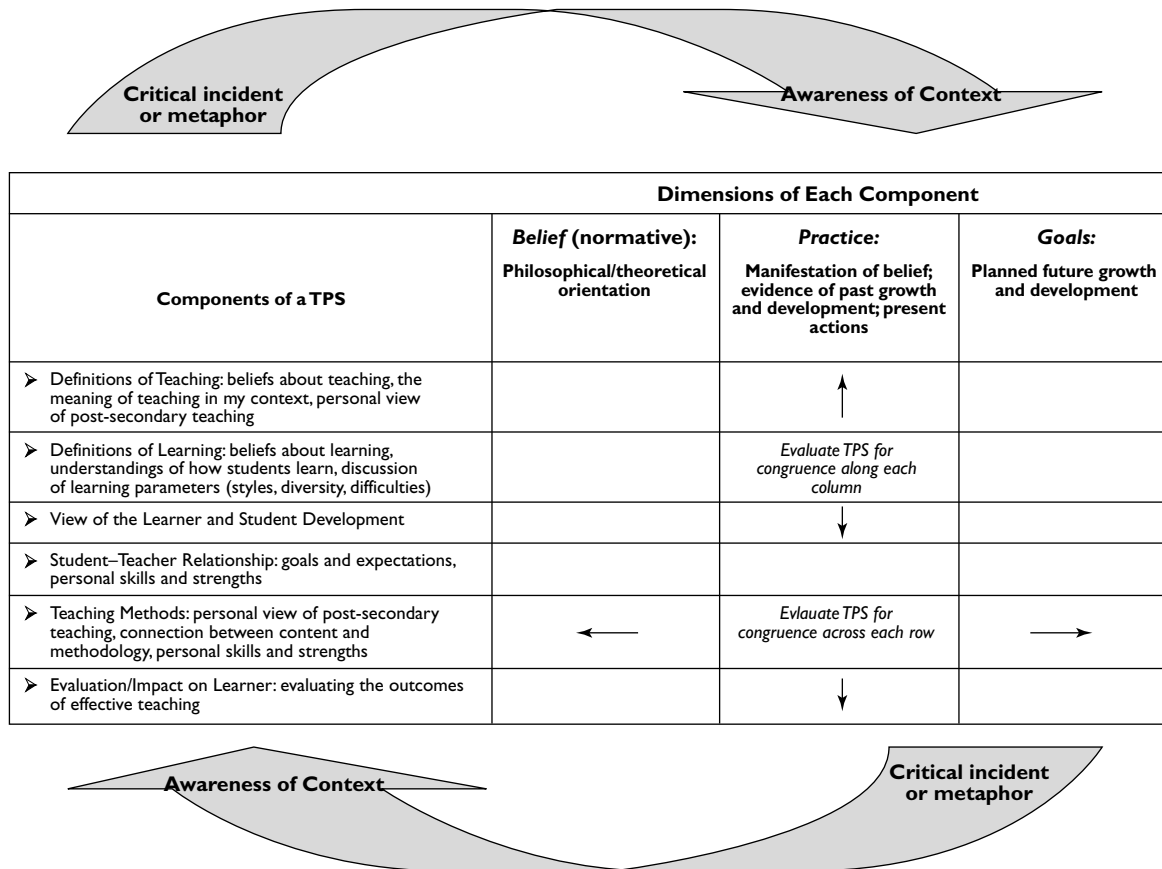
Critical incident or metaphor

Awareness of Context

| | Dimensions of Each Component | | |
|---|---|---|---|
| Components of a TPS | *Belief* (normative): Philosophical/theoretical orientation | *Practice:* Manifestation of belief; evidence of past growth and development; present actions | *Goals:* Planned future growth and development |
| ➢ Definitions of Teaching: beliefs about teaching, the meaning of teaching in my context, personal view of post-secondary teaching | | | |
| ➢ Definitions of Learning: beliefs about learning, understandings of how students learn, discussion of learning parameters (styles, diversity, difficulties) | | *Evaluate TPS for congruence along each column* | |
| ➢ View of the Learner and Student Development | | | |
| ➢ Student–Teacher Relationship: goals and expectations, personal skills and strengths | | | |
| ➢ Teaching Methods: personal view of post-secondary teaching, connection between content and methodology, personal skills and strengths | | *Evlauate TPS for congruence across each row* | |
| ➢ Evaluation/Impact on Learner: evaluating the outcomes of effective teaching | | | |

Awareness of Context

Critical incident or metaphor